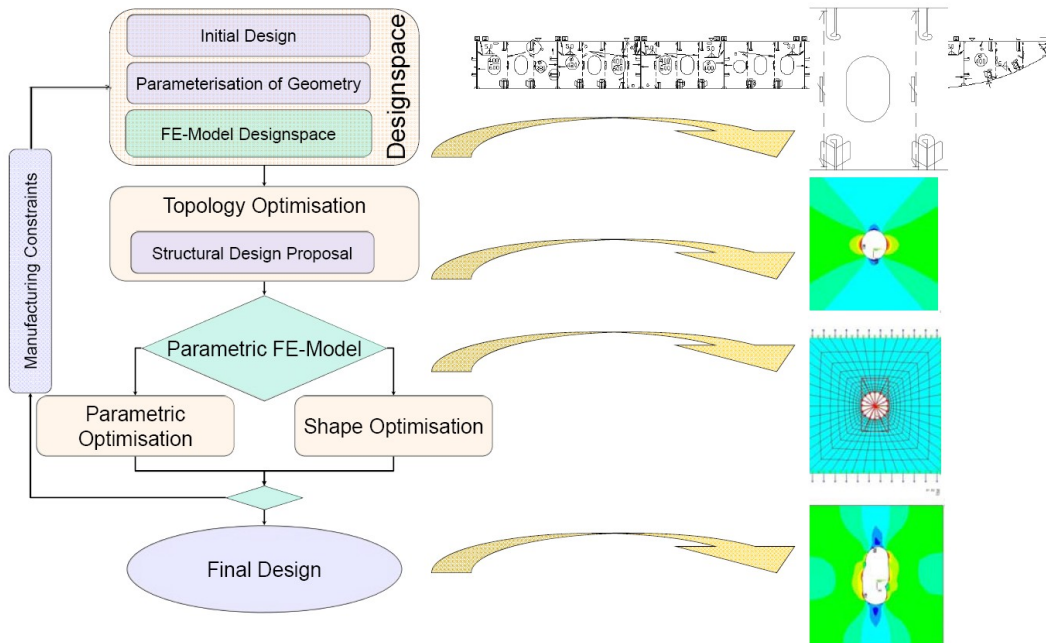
Initial Design

Parameterisation of Geometry

FE-Model Designspace

Designspace

Manufacturing Constraints

Topology Optimisation

Structural Design Proposal

Parametric FE-Model

Parametric Optimisation

Shape Optimisation

Final Design